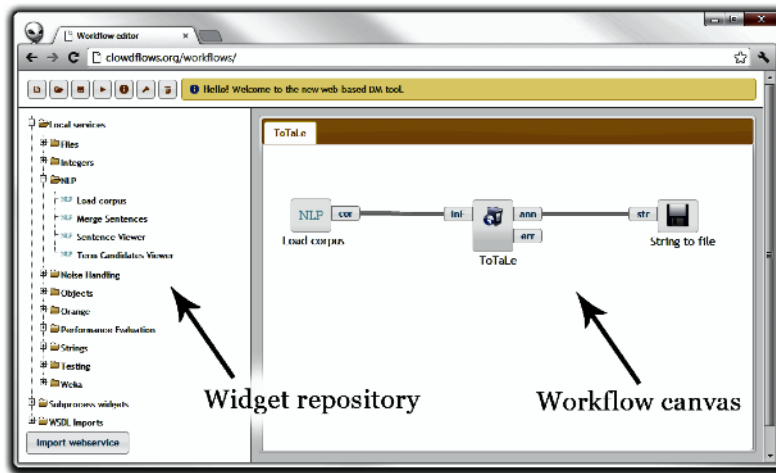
Workflow editor
clowdflows.org/workflows/

Hello! Welcome to the new web based DM tool.

Local services
Files
Integers
NLP
Load corpus
Merge Sentences
Sentence Viewer
Term Candidates Viewer
Noise Handling
Objects
Orange
Performance Evaluation
Strings
Testing
Weka
Subprocess widgets
WSDL Imports
Import webservice

ToTaLe
NLP
cor
Load corpus
ini
ann
err
ToTaLe
str
String to file

Widget repository
Workflow canvas